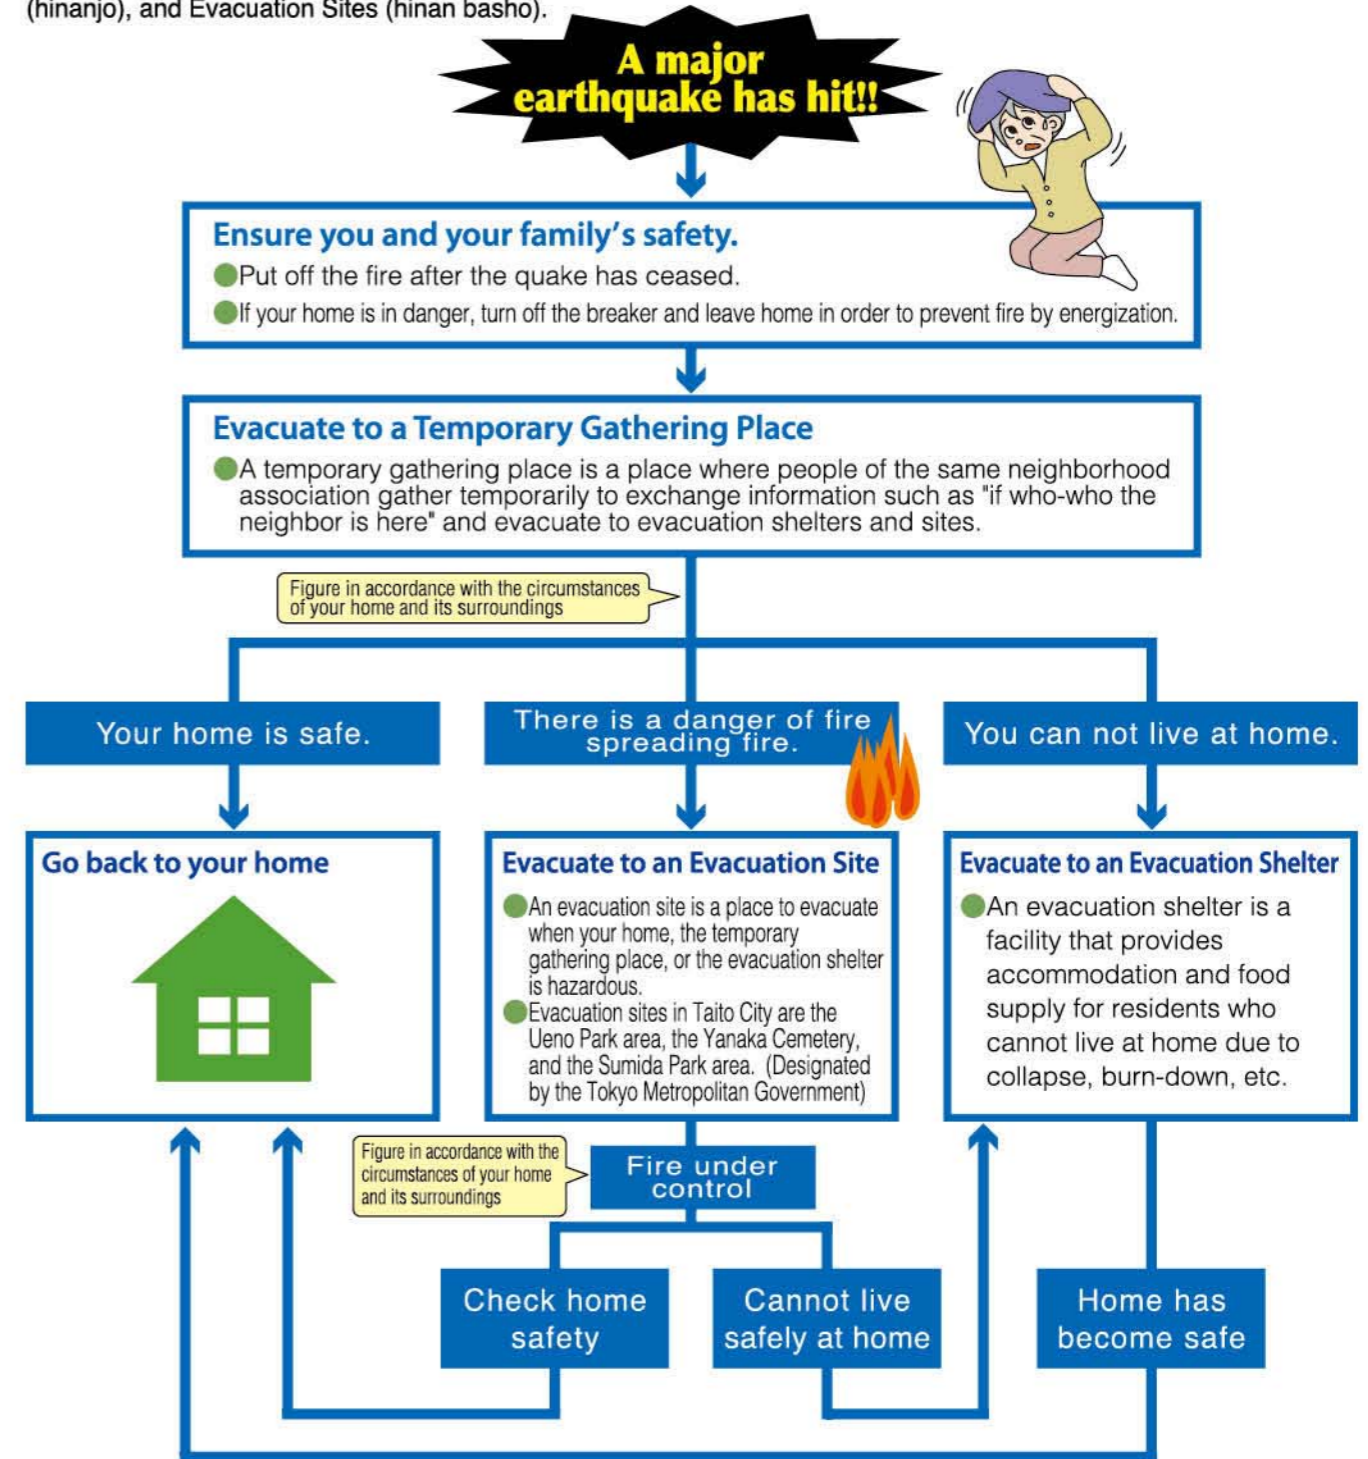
(hinanjo), and Evacuation Sites (hinan basho).

A major earthquake has hit!!

Ensure you and your family's safety.
Put off the fire after the quake has ceased.
If your home is in danger, turn off the breaker and leave home in order to prevent fire by energization.

Evacuate to a Temporary Gathering Place
A temporary gathering place is a place where people of the same neighborhood association gather temporarily to exchange information such as "if who-who the neighbor is here" and evacuate to evacuation shelters and sites.

Figure in accordance with the circumstances of your home and its surroundings

Your home is safe.

There is a danger of fire spreading fire.

You can not live at home.

Go back to your home

Evacuate to an Evacuation Site
An evacuation site is a place to evacuate when your home, the temporary gathering place, or the evacuation shelter is hazardous.
Evacuation sites in Taito City are the Ueno Park area, the Yanaka Cemetery, and the Sumida Park area. (Designated by the Tokyo Metropolitan Government)

Evacuate to an Evacuation Shelter
An evacuation shelter is a facility that provides accommodation and food supply for residents who cannot live at home due to collapse, burn-down, etc.

Figure in accordance with the circumstances of your home and its surroundings

Fire under control

Check home safety

Cannot live safely at home

Home has become safe